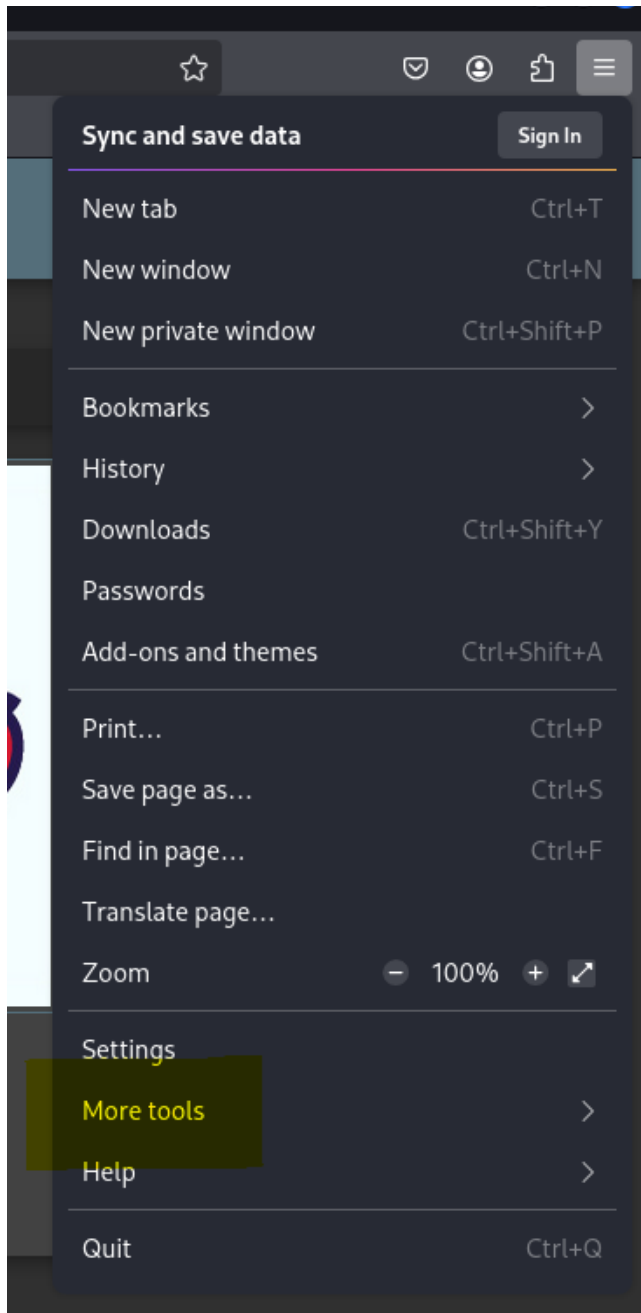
Sync and save data
Sign In

New tab Ctrl+T
New window Ctrl+N
New private window Ctrl+Shift+P

Bookmarks
History
Downloads Ctrl+Shift+Y
Passwords
Add-ons and themes Ctrl+Shift+A

Print… Ctrl+P
Save page as… Ctrl+S
Find in page… Ctrl+F
Translate page…
Zoom − 100% +

Settings
More tools
Help

Quit Ctrl+Q